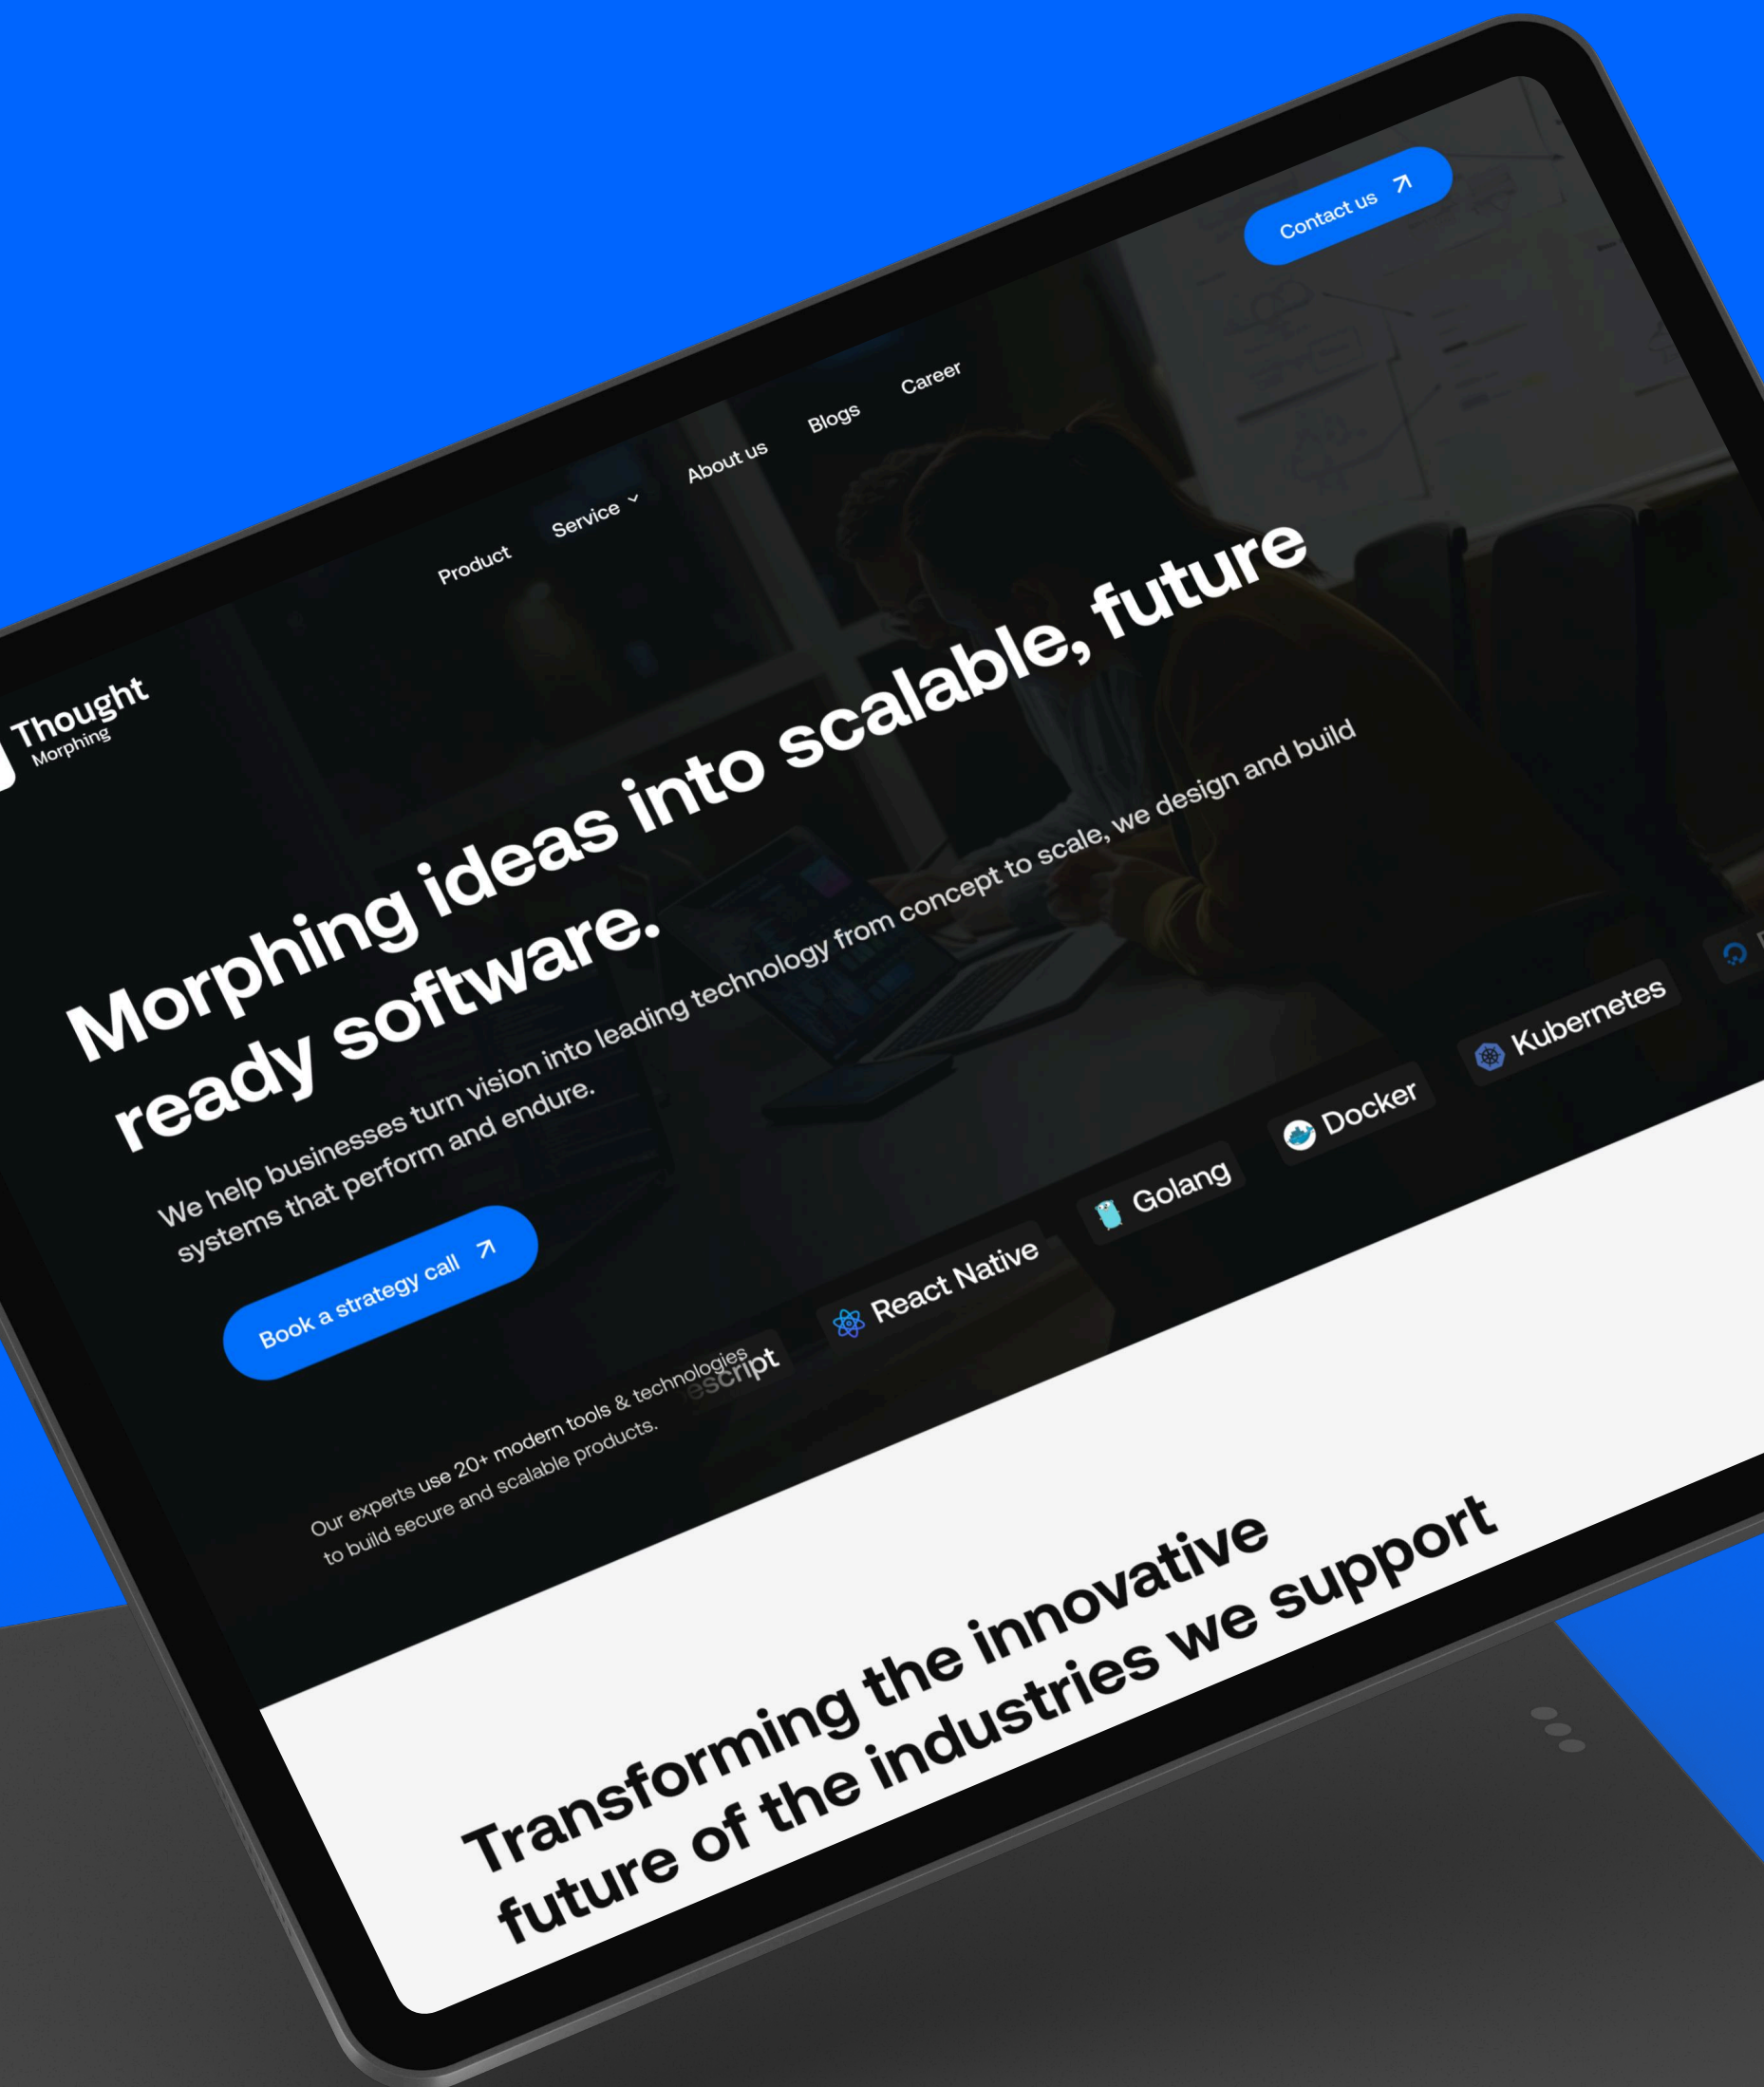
Thought
Morphing

Product
Service
About us
Blogs
Career

Contact us ↗

Morphing ideas into scalable, future ready software.

We help businesses turn vision into leading technology from concept to scale, we design and build systems that perform and endure.

Book a strategy call ↗

Our experts use 20+ modern tools & technologies to build secure and scalable products.

escript
React Native
Golang
Docker
Kubernetes

Transforming the innovative future of the industries we support